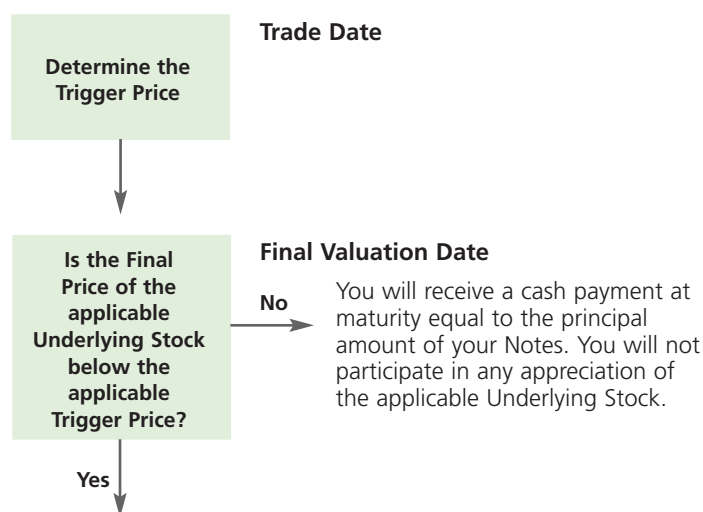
Determine the Trigger Price

Trade Date

Is the Final Price of the applicable Underlying Stock below the applicable Trigger Price?

Final Valuation Date

No

You will receive a cash payment at maturity equal to the principal amount of your Notes. You will not participate in any appreciation of the applicable Underlying Stock.

Yes